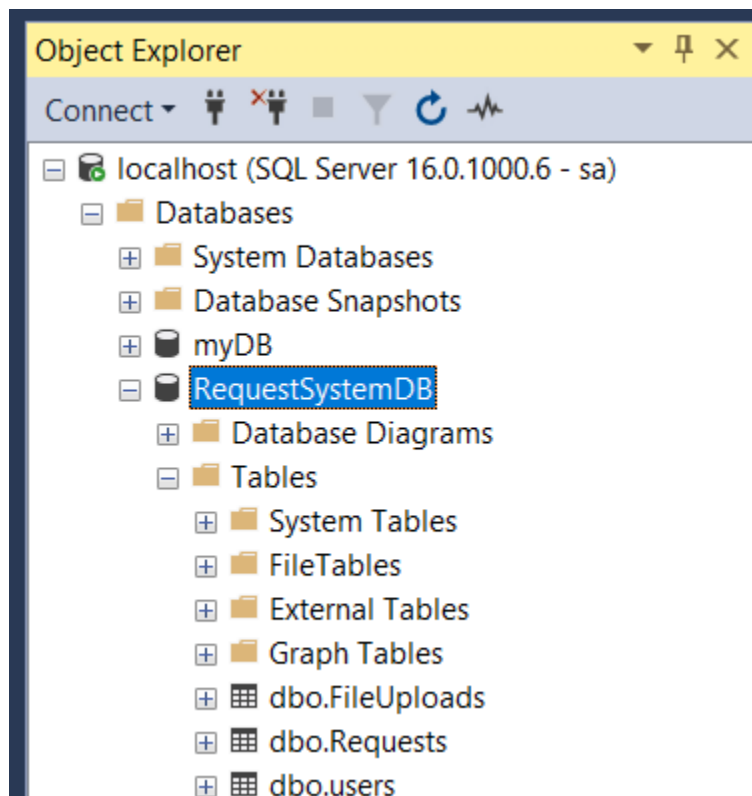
Object Explorer

Connect

localhost (SQL Server 16.0.1000.6 - sa)
Databases
System Databases
Database Snapshots
myDB
RequestSystemDB
Database Diagrams
Tables
System Tables
FileTables
External Tables
Graph Tables
dbo.FileUploads
dbo.Requests
dbo.users